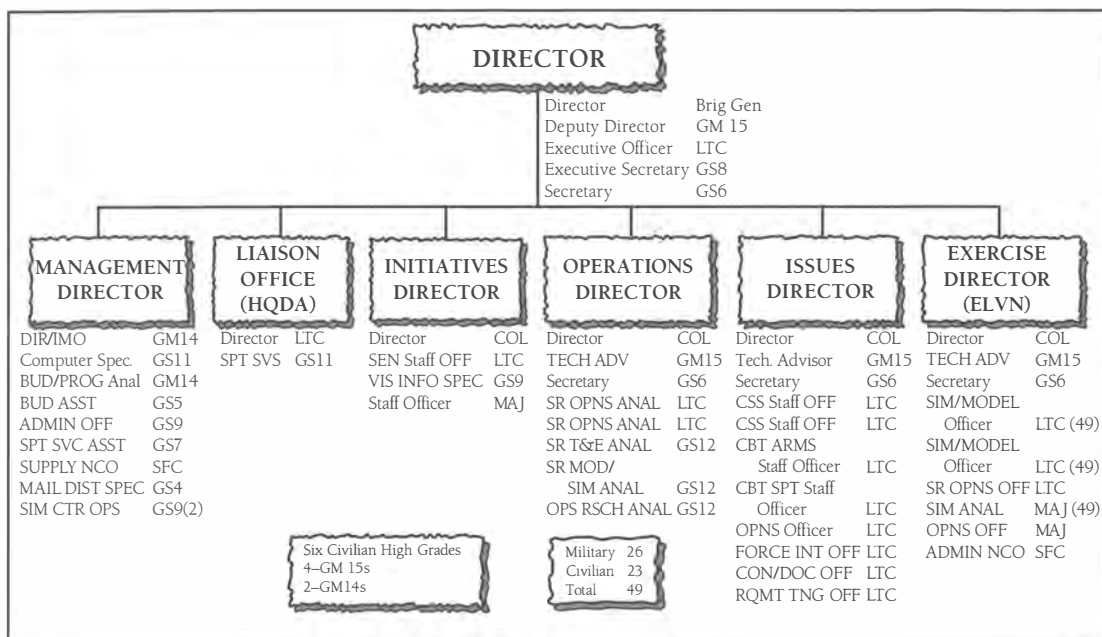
DIRECTOR

| | |
|---|---|
| Director | Brig Gen |
| Deputy Director | GM 15 |
| Executive Officer | LTC |
| Executive Secretary | GS8 |
| Secretary | GS6 |

MANAGEMENT DIRECTOR

| | |
|---|---|
| DIR/IMO | GM14 |
| Computer Spec. | GS11 |
| BUD/PROG Anal | GM14 |
| BUD ASST | GS5 |
| ADMIN OFF | GS9 |
| SPT SVC ASST | GS7 |
| SUPPLY NCO | SFC |
| MAIL DIST SPEC | GS4 |
| SIM CTR OPS | GS9(2) |

LIAISON OFFICE (HQDA)

| | |
|---|---|
| Director | LTC |
| SPT SVS | GS11 |

INITIATIVES DIRECTOR

| | |
|---|---|
| Director | COL |
| SEN Staff OFF | LTC |
| VIS INFO SPEC | GS9 |
| Staff Officer | MAJ |

OPERATIONS DIRECTOR

| | |
|---|---|
| Director | COL |
| TECH ADV | GM15 |
| Secretary | GS6 |
| SR OPNS ANAL | LTC |
| SR OPNS ANAL | LTC |
| SR T&E ANAL | GS12 |
| SR MOD/ SIM ANAL | GS12 |
| OPS RSCH ANAL | GS12 |

ISSUES DIRECTOR

| | |
|---|---|
| Director | COL |
| Tech. Advisor | GM15 |
| Secretary | GS6 |
| CSS Staff OFF | LTC |
| CSS Staff OFF | LTC |
| CBT ARMS Staff Officer | LTC |
| CBT SPT Staff Officer | LTC |
| OPNS Officer | LTC |
| FORCE INT OFF | LTC |
| CON/DOC OFF | LTC |
| RQMT TNG OFF | LTC |

EXERCISE DIRECTOR (ELVN)

| | |
|---|---|
| Director | COL |
| TECH ADV | GM15 |
| Secretary | GS6 |
| SIM/MODEL Officer | LTC (49) |
| SIM/MODEL Officer | LTC (49) |
| SR OPNS OFF | LTC |
| SIM ANAL | MAJ (49) |
| OPNS OFF | MAJ |
| ADMIN NCO | SFC |

Six Civilian High Grades
4–GM 15s
2–GM14s

| | |
|---|---|
| Military | 26 |
| Civilian | 23 |
| Total | 49 |